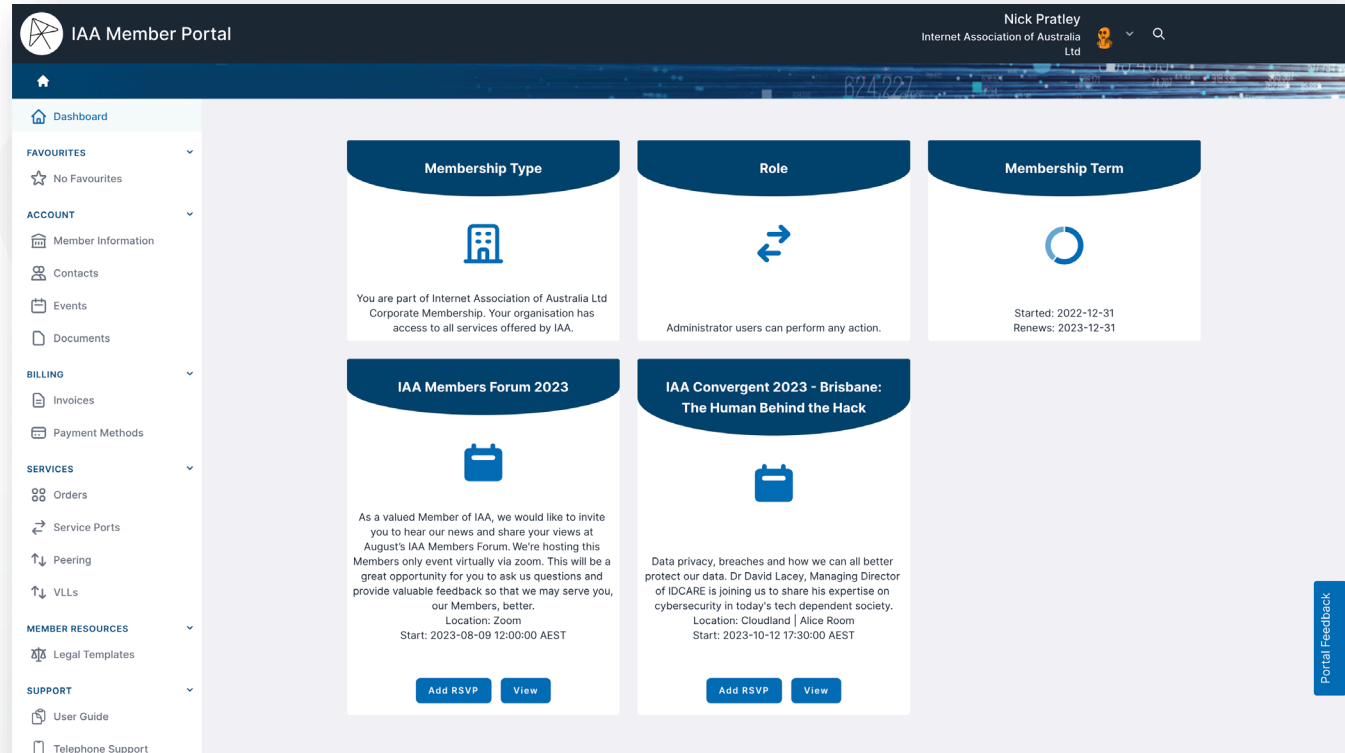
IAA Member Portal

Nick Pratley
Internet Association of Australia Ltd

Dashboard

FAVOURITES
No Favourites

ACCOUNT
Member Information
Contacts
Events
Documents

BILLING
Invoices
Payment Methods

SERVICES
Orders
Service Ports
Peering
VLLs

MEMBER RESOURCES
Legal Templates

SUPPORT
User Guide
Telephone Support

Membership Type

You are part of Internet Association of Australia Ltd Corporate Membership. Your organisation has access to all services offered by IAA.

Role

Administrator users can perform any action.

Membership Term

Started: 2022-12-31
Renews: 2023-12-31

IAA Members Forum 2023

As a valued Member of IAA, we would like to invite you to hear our news and share your views at August's IAA Members Forum. We're hosting this Members only event virtually via zoom. This will be a great opportunity for you to ask us questions and provide valuable feedback so that we may serve you, our Members, better.
Location: Zoom
Start: 2023-08-09 12:00:00 AEST

Add RSVP View

IAA Convergent 2023 - Brisbane: The Human Behind the Hack

Data privacy, breaches and how we can all better protect our data. Dr David Lacey, Managing Director of IDCARE is joining us to share his expertise on cybersecurity in today's tech dependent society.
Location: Cloudland | Alice Room
Start: 2023-10-12 17:30:00 AEST

Add RSVP View

Portal Feedback